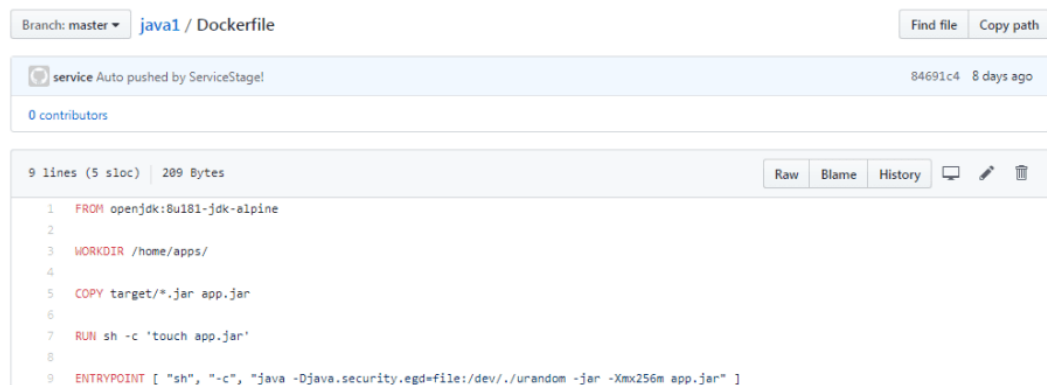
Branch: master ▾ java1 / Dockerfile

Find file Copy path

service Auto pushed by ServiceStage!

84691c4 8 days ago

0 contributors

9 lines (5 sloc) 209 Bytes

Raw Blame History

1 FROM openjdk:8u181-jdk-alpine
2
3 WORKDIR /home/apps/
4
5 COPY target/*.jar app.jar
6
7 RUN sh -c 'touch app.jar'
8
9 ENTRYPOINT [ "sh", "-c", "java -Djava.security.egd=file:/dev/./urandom -jar -Xmx256m app.jar" ]